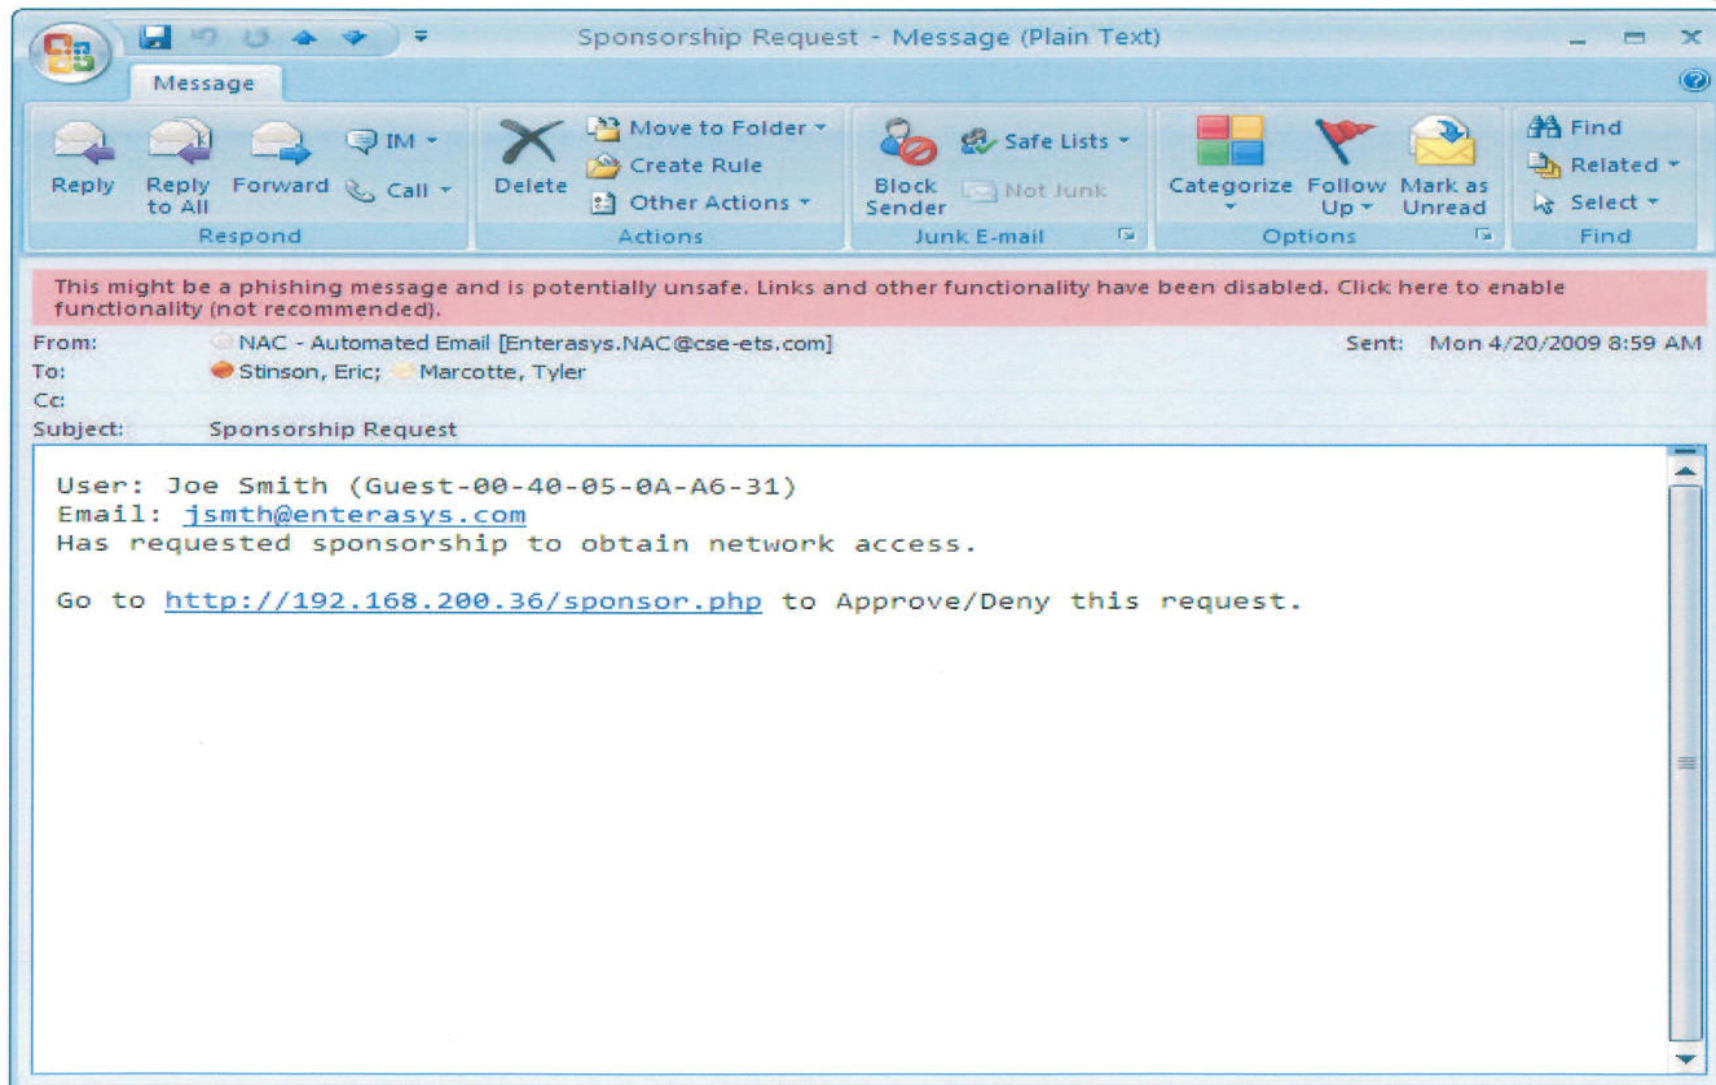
Sponsorship Request - Message (Plain Text)

Message

Reply
Reply to All
Forward
IM
Call
Respond

Delete
Move to Folder
Create Rule
Other Actions
Actions

Block Sender
Safe Lists
Not Junk
Junk E-mail

Categorize
Follow Up
Mark as Unread
Options

Find
Related
Select
Find

This might be a phishing message and is potentially unsafe. Links and other functionality have been disabled. Click here to enable functionality (not recommended).

From: NAC - Automated Email [Enterasys.NAC@cse-ets.com]
Sent: Mon 4/20/2009 8:59 AM
To: Stinson, Eric; Marcotte, Tyler
Cc:
Subject: Sponsorship Request

User: Joe Smith (Guest-00-40-05-0A-A6-31)
Email: jsmth@enterasys.com
Has requested sponsorship to obtain network access.

Go to http://192.168.200.36/sponsor.php to Approve/Deny this request.